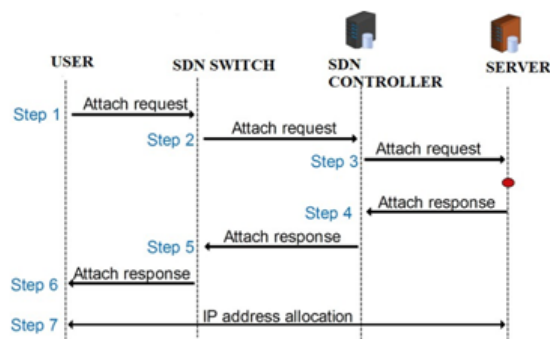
USER
SDN SWITCH
SDN CONTROLLER
SERVER

Step 1
Attach request
Step 2
Attach request
Step 3
Attach request
Step 4
Attach response
Step 5
Attach response
Step 6
Attach response
Step 7
IP address allocation